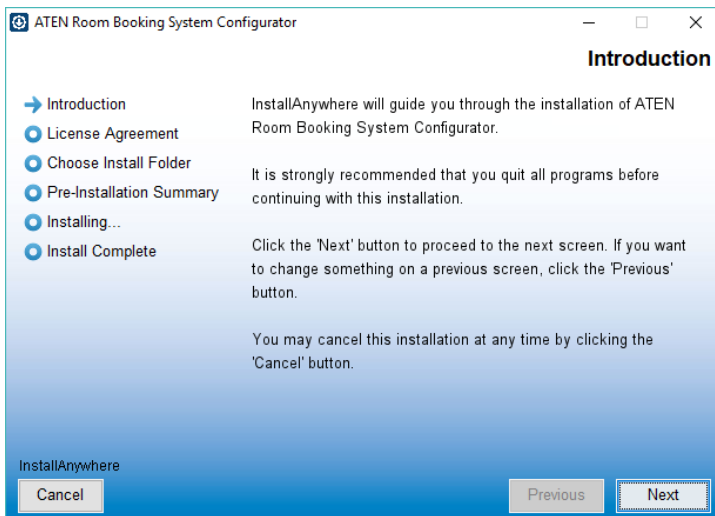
ATEN Room Booking System Configurator

Introduction

Introduction
License Agreement
Choose Install Folder
Pre-Installation Summary
Installing...
Install Complete

InstallAnywhere will guide you through the installation of ATEN Room Booking System Configurator.

It is strongly recommended that you quit all programs before continuing with this installation.

Click the 'Next' button to proceed to the next screen. If you want to change something on a previous screen, click the 'Previous' button.

You may cancel this installation at any time by clicking the 'Cancel' button.

InstallAnywhere

Cancel

Previous

Next